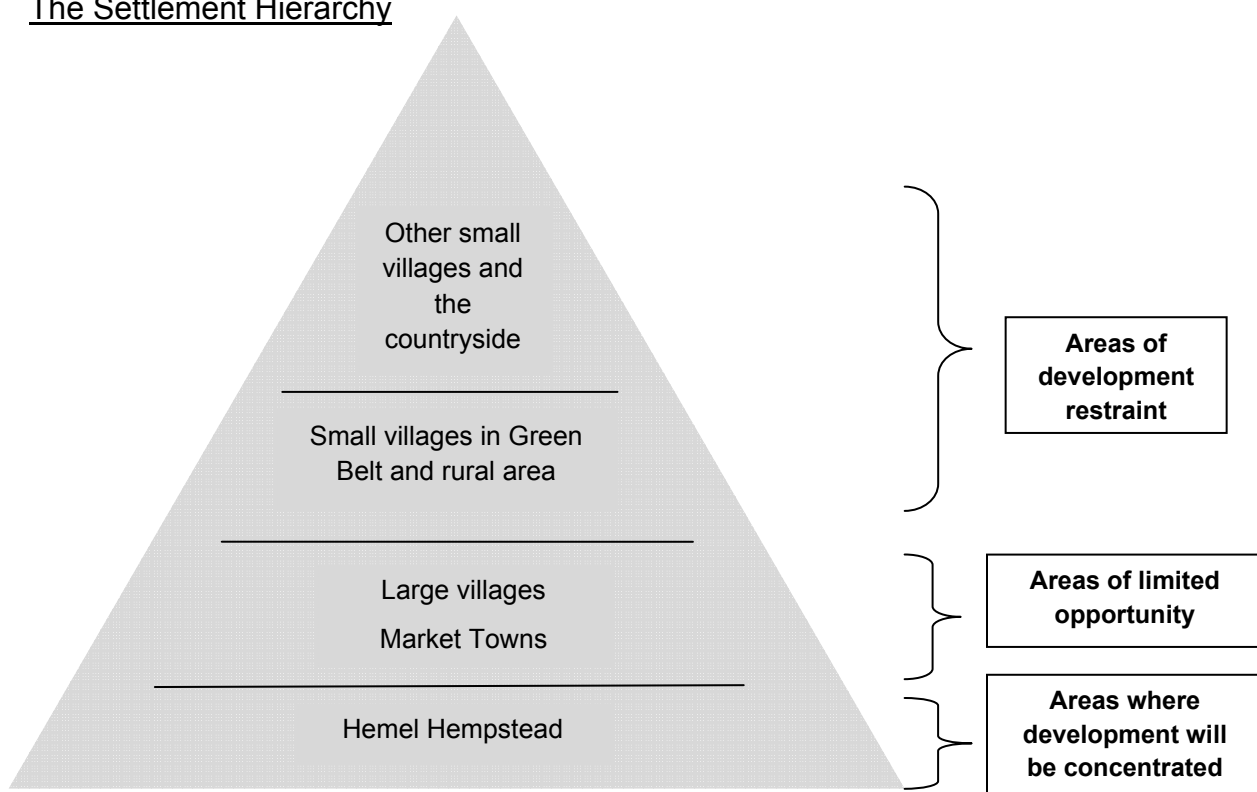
The Settlement Hierarchy

Other small villages and the countryside

Small villages in Green Belt and rural area

Large villages

Market Towns

Hemel Hempstead

**Areas of development restraint**

**Areas of limited opportunity**

**Areas where development will be concentrated**